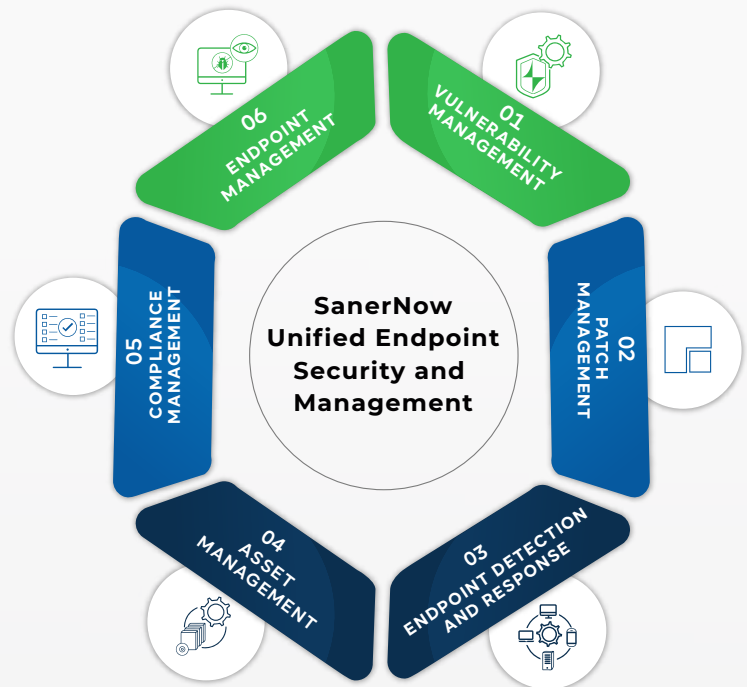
SanerNow Unified Endpoint Security and Management

01
VULNERABILITY MANAGEMENT

02
PATCH MANAGEMENT

03
ENDPOINT DETECTION AND RESPONSE

04
ASSET MANAGEMENT

05
COMPLIANCE MANAGEMENT

06
ENDPOINT MANAGEMENT